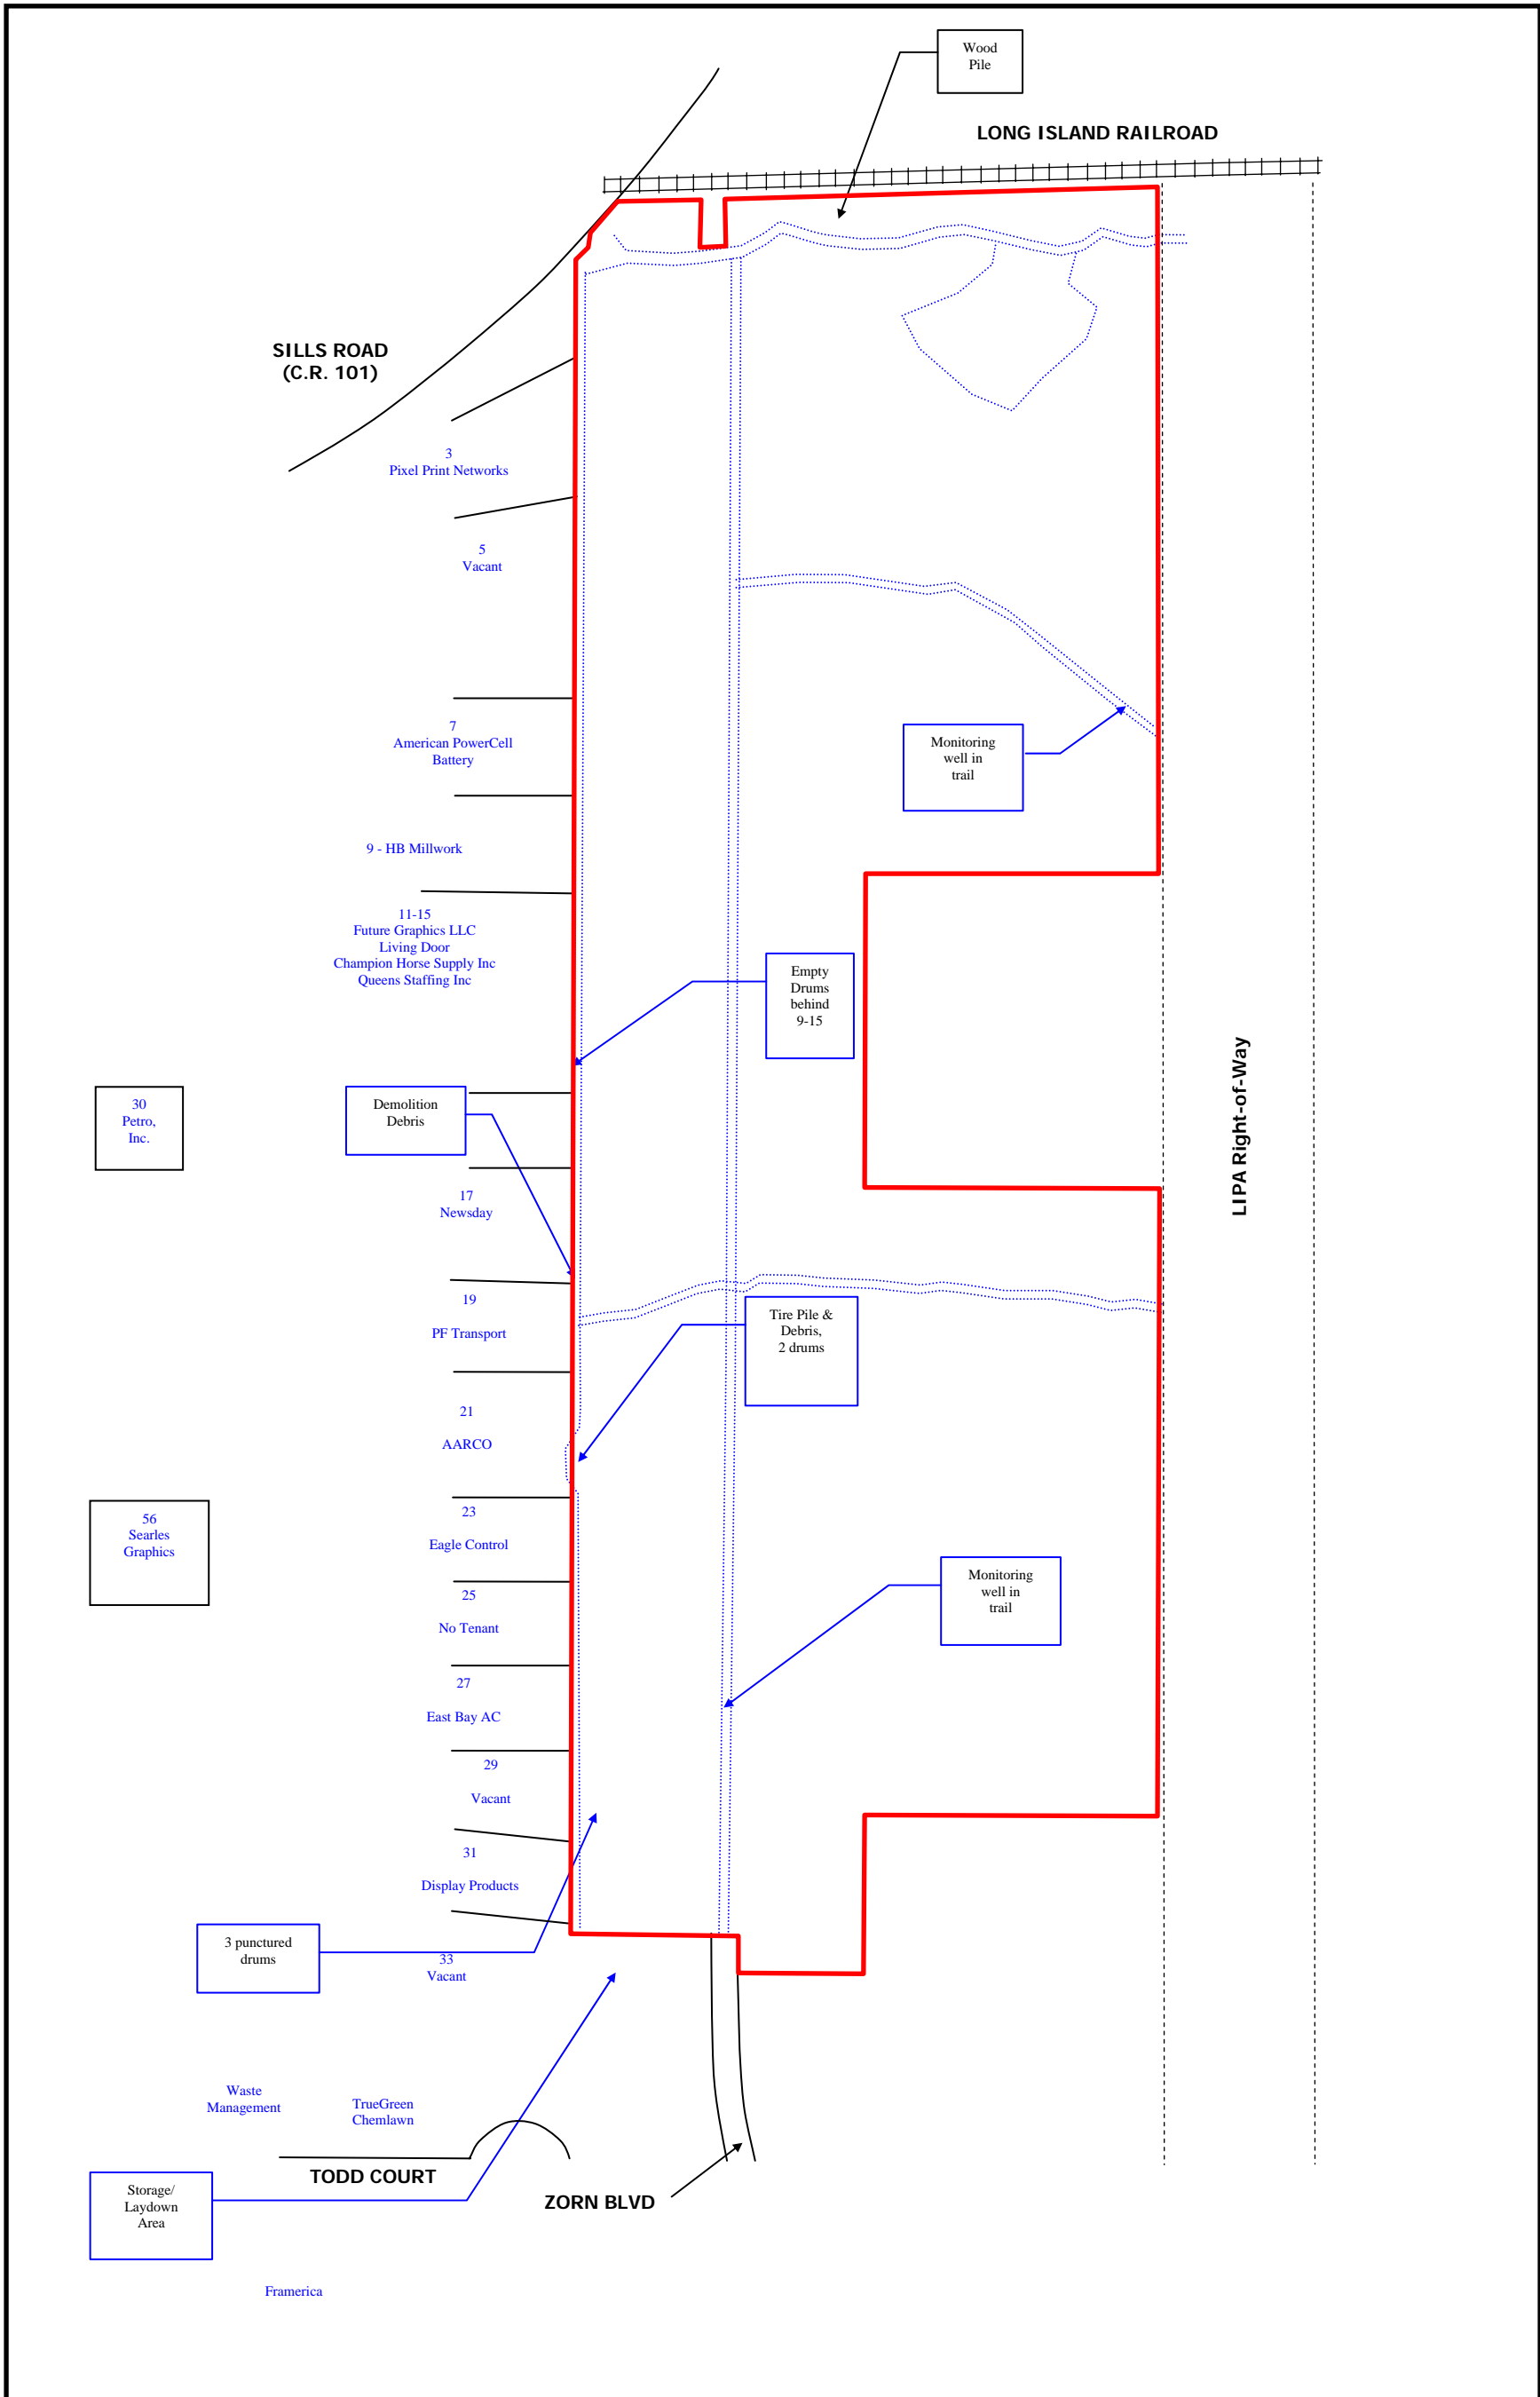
Wood Pile

LONG ISLAND RAILROAD

SILLS ROAD
(C.R. 101)

3
Pixel Print Networks

5
Vacant

7
American PowerCell
Battery

Monitoring well in trail

9 - HB Millwork

11-15
Future Graphics LLC
Living Door
Champion Horse Supply Inc
Queens Staffing Inc

Empty Drums behind 9-15

30
Petro,
Inc.

Demolition Debris

17
Newsday

LIPA Right-of-Way

19
PF Transport

Tire Pile & Debris, 2 drums

21
AARCO

56
Searles
Graphics

23
Eagle Control

25
No Tenant

Monitoring well in trail

27
East Bay AC

29
Vacant

31
Display Products

3 punctured drums

33
Vacant

Waste
Management

TrueGreen
Chemlawn

TODD COURT

ZORN BLVD

Storage/
Laydown
Area

Framerica